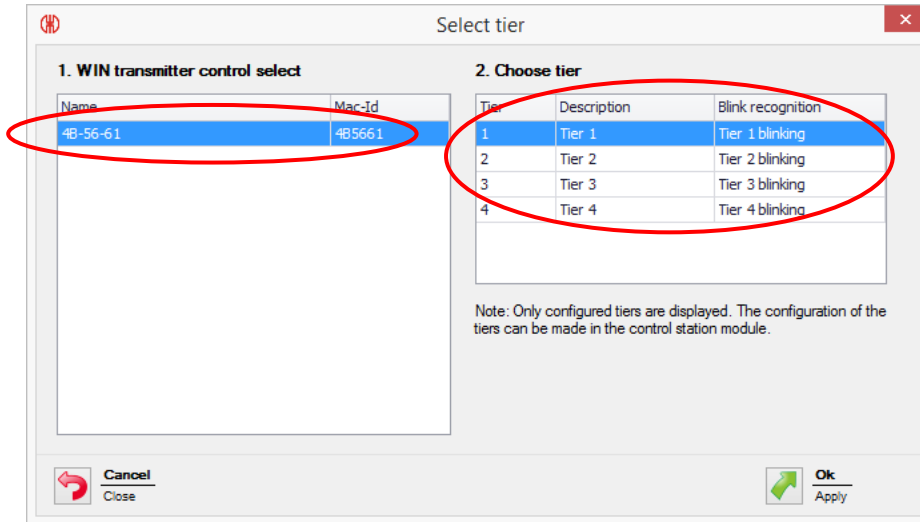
Select tier

1. WIN transmitter control select

| Name | Mac-Id |
|---|---|
| 4B-56-61 | 4B5661 |

2. Choose tier

| Tier | Description | Blink recognition |
|---|---|---|
| 1 | Tier 1 | Tier 1 blinking |
| 2 | Tier 2 | Tier 2 blinking |
| 3 | Tier 3 | Tier 3 blinking |
| 4 | Tier 4 | Tier 4 blinking |

Note: Only configured tiers are displayed. The configuration of the tiers can be made in the control station module.

Cancel
Close

Ok
Apply